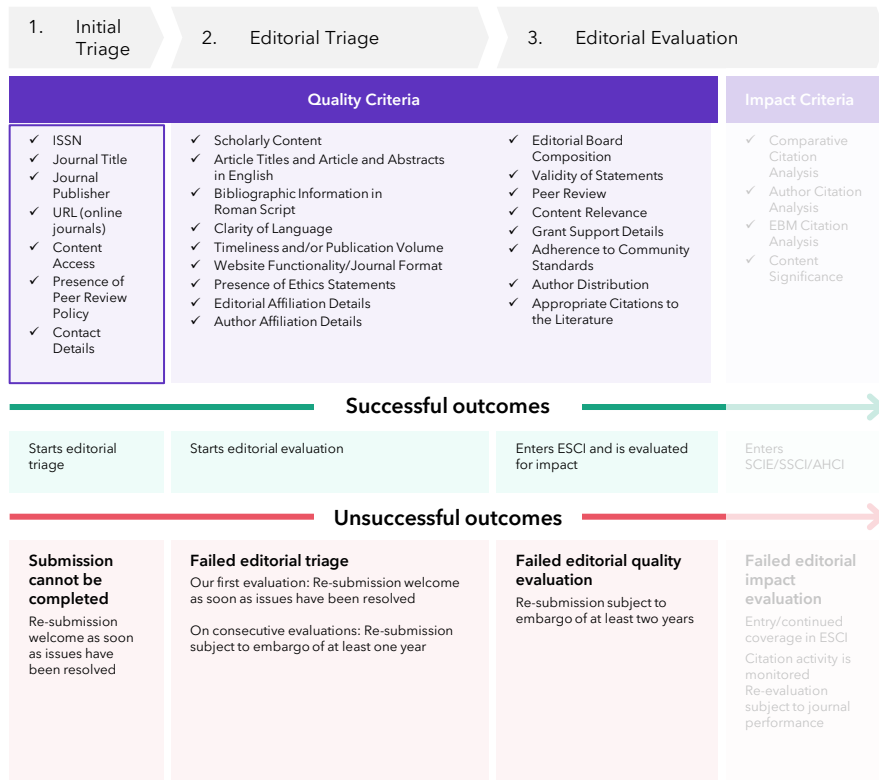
1. Initial Triage

2. Editorial Triage

3. Editorial Evaluation

Quality Criteria

Impact Criteria

✓ ISSN
✓ Journal Title
✓ Journal Publisher
✓ URL (online journals)
✓ Content Access
✓ Presence of Peer Review Policy
✓ Contact Details

✓ Scholarly Content
✓ Article Titles and Article and Abstracts in English
✓ Bibliographic Information in Roman Script
✓ Clarity of Language
✓ Timeliness and/or Publication Volume
✓ Website Functionality/Journal Format
✓ Presence of Ethics Statements
✓ Editorial Affiliation Details
✓ Author Affiliation Details

✓ Editorial Board Composition
✓ Validity of Statements
✓ Peer Review
✓ Content Relevance
✓ Grant Support Details
✓ Adherence to Community Standards
✓ Author Distribution
✓ Appropriate Citations to the Literature

✓ Comparative Citation Analysis
✓ Author Citation Analysis
✓ EBM Citation Analysis
✓ Content Significance

Successful outcomes

Starts editorial triage

Starts editorial evaluation

Enters ESCI and is evaluated for impact

Enters SCIE/SSCI/AHCI

Unsuccessful outcomes

Submission cannot be completed

Re-submission welcome as soon as issues have been resolved

Failed editorial triage

Our first evaluation: Re-submission welcome as soon as issues have been resolved

On consecutive evaluations: Re-submission subject to embargo of at least one year

Failed editorial quality evaluation

Re-submission subject to embargo of at least two years

Failed editorial impact evaluation

Entry/continued coverage in ESCI

Citation activity is monitored

Re-evaluation subject to journal performance